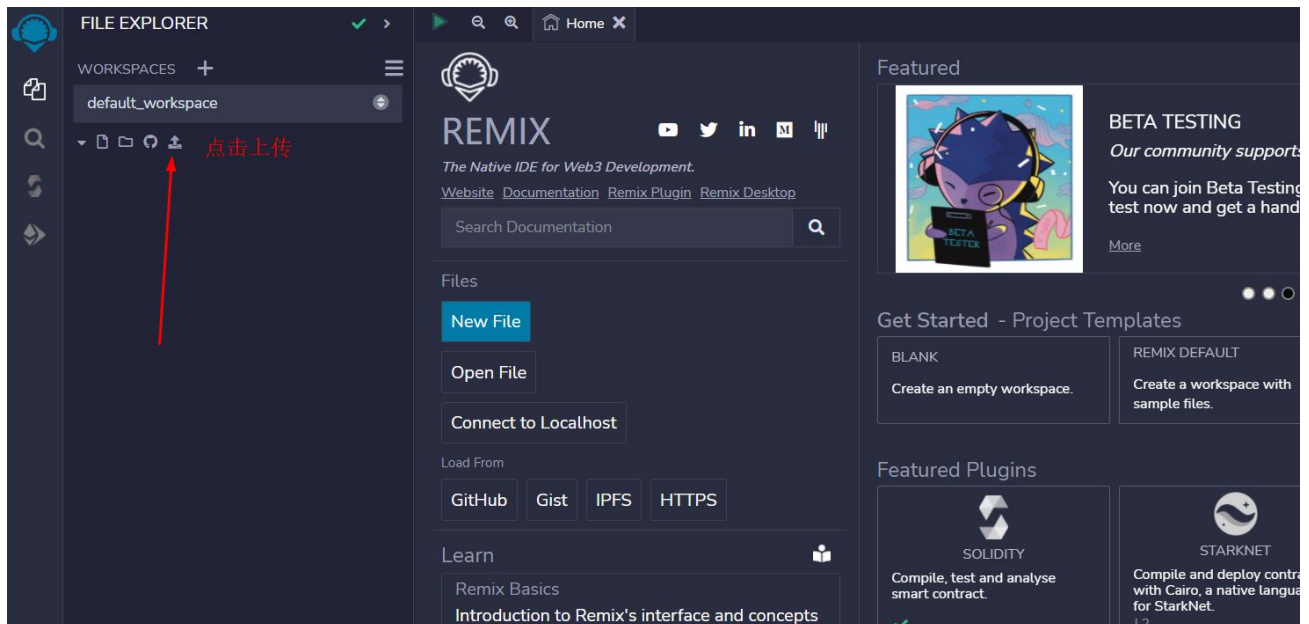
FILE EXPLORER

WORKSPACES

default_workspace

点击上传

Home

REMIX

The Native IDE for Web3 Development.

Website Documentation Remix Plugin Remix Desktop

Search Documentation

Files

New File

Open File

Connect to Localhost

Load From

GitHub Gist IPFS HTTPS

Learn

Remix Basics

Introduction to Remix's interface and concepts

Featured

BETA TESTER

BETA TESTING

Our community supports

You can join Beta Testing test now and get a hand

More

Get Started - Project Templates

BLANK

Create an empty workspace.

REMIX DEFAULT

Create a workspace with sample files.

Featured Plugins

SOLIDITY

Compile, test and analyse smart contract.

STARKNET

Compile and deploy contra with Cairo, a native langua for StarkNet.